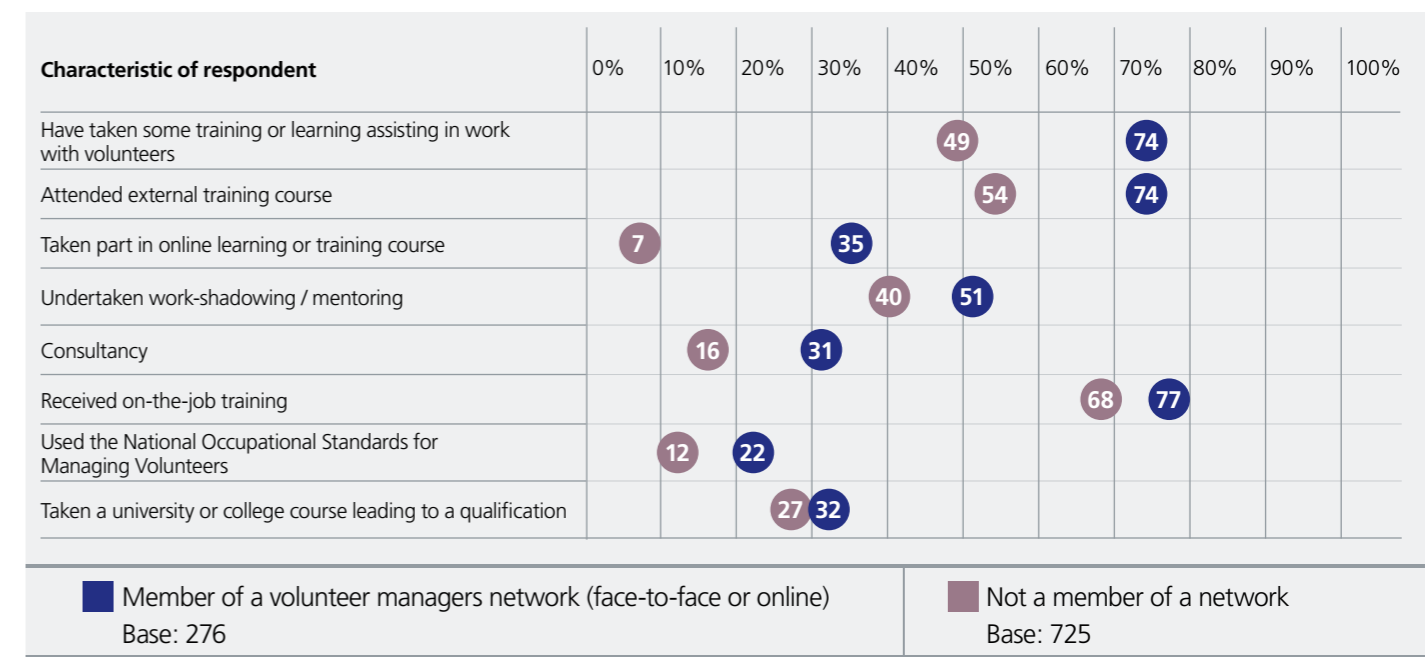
Characteristic of respondent

0% 10% 20% 30% 40% 50% 60% 70% 80% 90% 100%

Have taken some training or learning assisting in work with volunteers 49 74

Attended external training course 54 74

Taken part in online learning or training course 7 35

Undertaken work-shadowing / mentoring 40 51

Consultancy 16 31

Received on-the-job training 68 77

Used the National Occupational Standards for Managing Volunteers 12 22

Taken a university or college course leading to a qualification 27 32

Member of a volunteer managers network (face-to-face or online)
Base: 276

Not a member of a network
Base: 725